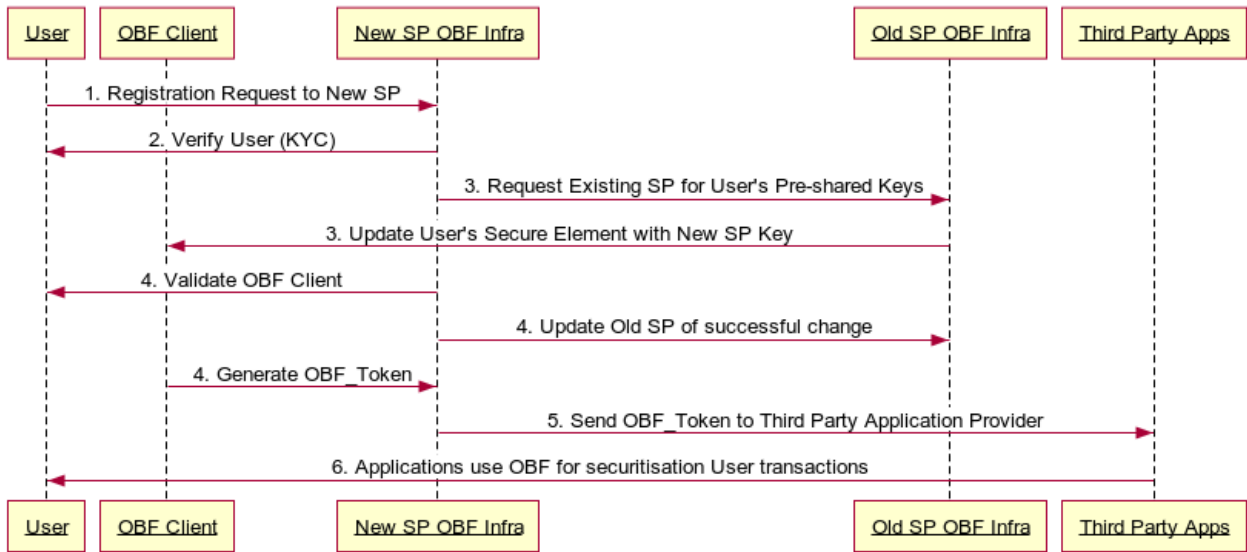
User
OBF Client
New SP OBF Infra
Old SP OBF Infra
Third Party Apps

1. Registration Request to New SP
2. Verify User (KYC)
3. Request Existing SP for User's Pre-shared Keys
3. Update User's Secure Element with New SP Key
4. Validate OBF Client
4. Update Old SP of successful change
4. Generate OBF_Token
5. Send OBF_Token to Third Party Application Provider
6. Applications use OBF for securitisation User transactions

User
OBF Client
New SP OBF Infra
Old SP OBF Infra
Third Party Apps